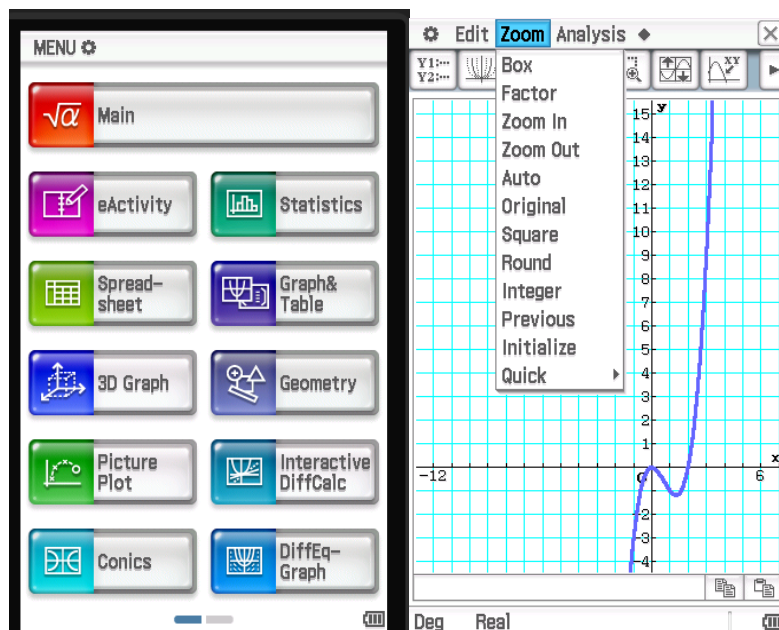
MENU

$\sqrt{\alpha}$ Main

eActivity

Statistics

Spread-sheet

Graph& Table

3D Graph

Geometry

Picture Plot

Interactive DiffCalc

Conics

DiffEq-Graph

Edit Zoom Analysis

Y1:
Y2:

Box
Factor
Zoom In
Zoom Out
Auto
Original
Square
Round
Integer
Previous
Initialize
Quick

y
15
14
13
12
11
10
9
8
7
6
5
4
3
2
1
-12
0
6
x
-1
-2
-3
-4

Deg Real